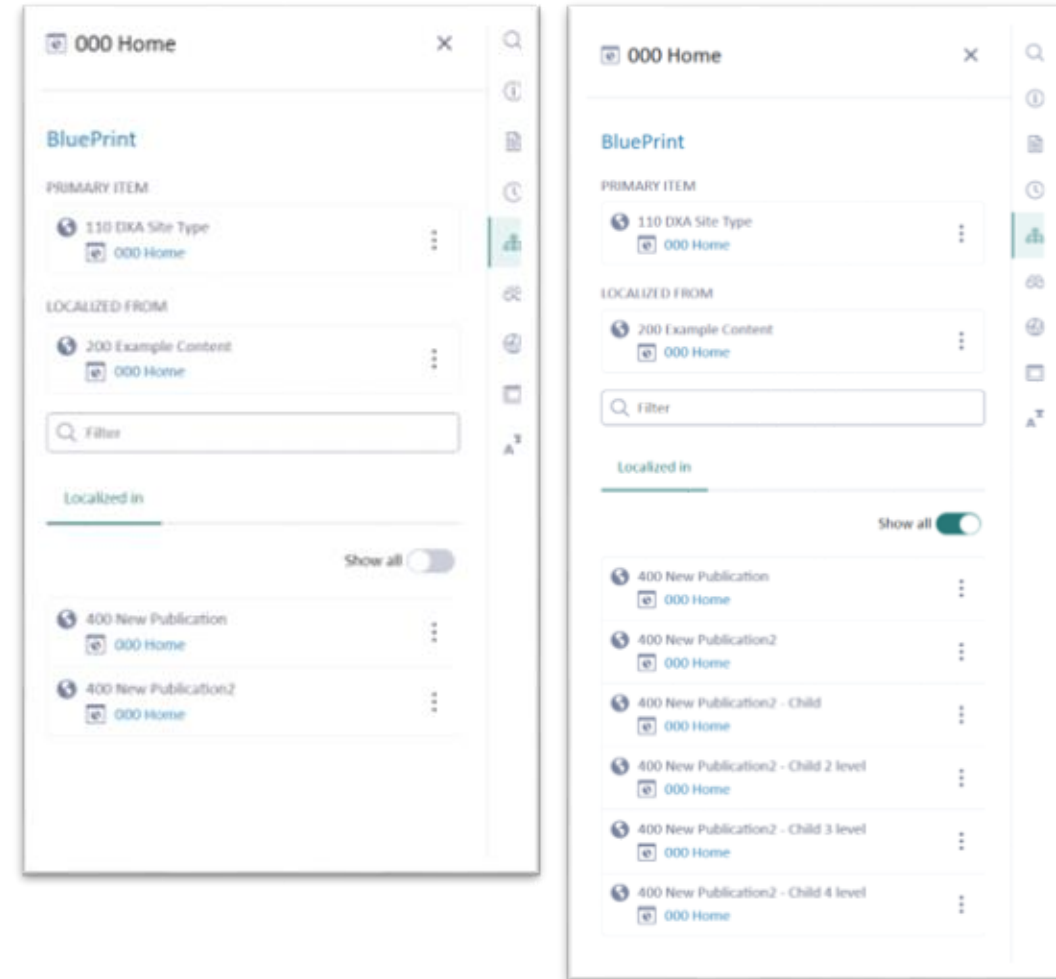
000 Home
×

BluePrint

PRIMARY ITEM

110 DXA Site Type
000 Home

LOCALIZED FROM

200 Example Content
000 Home

Filter

Localized in

Show all

400 New Publication
000 Home

400 New Publication2
000 Home

000 Home
×

BluePrint

PRIMARY ITEM

110 DXA Site Type
000 Home

LOCALIZED FROM

200 Example Content
000 Home

Filter

Localized in

Show all

400 New Publication
000 Home

400 New Publication2
000 Home

400 New Publication2 - Child
000 Home

400 New Publication2 - Child 2 level
000 Home

400 New Publication2 - Child 3 level
000 Home

400 New Publication2 - Child 4 level
000 Home